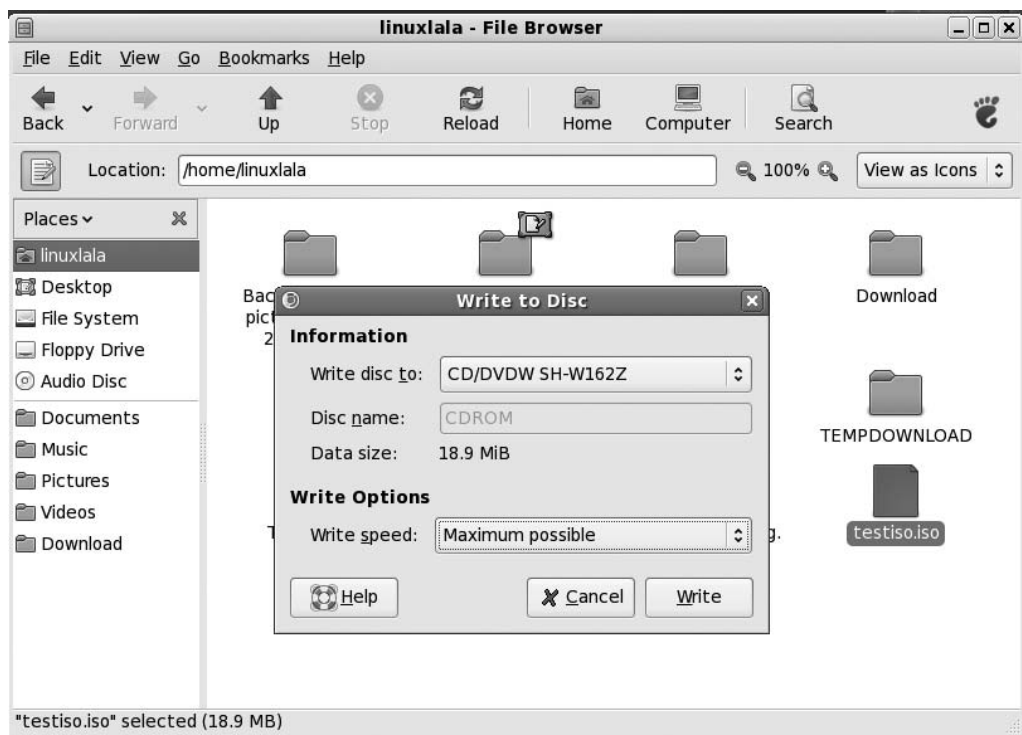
linuxlala - File Browser

File Edit View Go Bookmarks Help

Back Forward Up Stop Reload Home Computer Search

Location: /home/linuxlala

100%

View as Icons

Places

linuxlala
Desktop
File System
Floppy Drive
Audio Disc
Documents
Music
Pictures
Videos
Download

Bac pic 2

Download

TEMPDOWNLOAD

T

g.

testiso.iso

Write to Disc

Information

Write disc to: CD/DVDW SH-W162Z

Disc name: CDROM

Data size: 18.9 MiB

Write Options

Write speed: Maximum possible

Help

Cancel

Write

"testiso.iso" selected (18.9 MB)